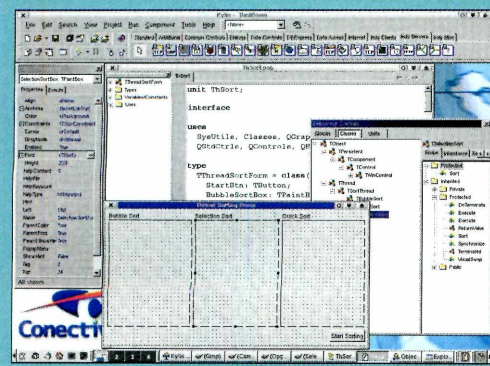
Kylix - ThreadSorters

File Edit Search View Project Run Component Tools Help

Standard Additional Common Controls Dialogs Data Controls DataExpress Data Access Internet Indy Clients Indy Servers Indy Misc

SelectionSortBox: TPaintBox

Properties Events

Align
Anchors
Color
Constraints
Cursor
DragMode
Enabled
Font
Height
HelpContext
Hint
Left
Name SelectionSortBox
ParentColor True
ParentFont True
ParentShowHint True
PopupMenu
ShowHint False
Tag 0
Top 24

All shown

ThreadSortForm
Types
Variables/Constants
Uses

unit ThSort;

interface

uses
SysUtils, Classes, QGrap
QStdCtrls, QControls, QF

type
TThreadSortForm = class(
StartBtn: TButton;
BubbleSortBox: TPaintB

Thread Sorting Demo
Bubble Sort
Selection Sort
Quick Sort
Start Sorting

Globals Classes Units
TObject
TPersistent
TComponent
TControl
TWinControl
TThread
TSortThread
TBubbleSort
Sort

Protected
Sort
Inherited
Private
Protected
DoTerminate
Execute
Execute
ReturnValue
Sort
Synchronize
Terminated
WaitFor
Public

Conecti

Kylix (Gimp) (Con (Cpg (Sele ThSor Objec Explo